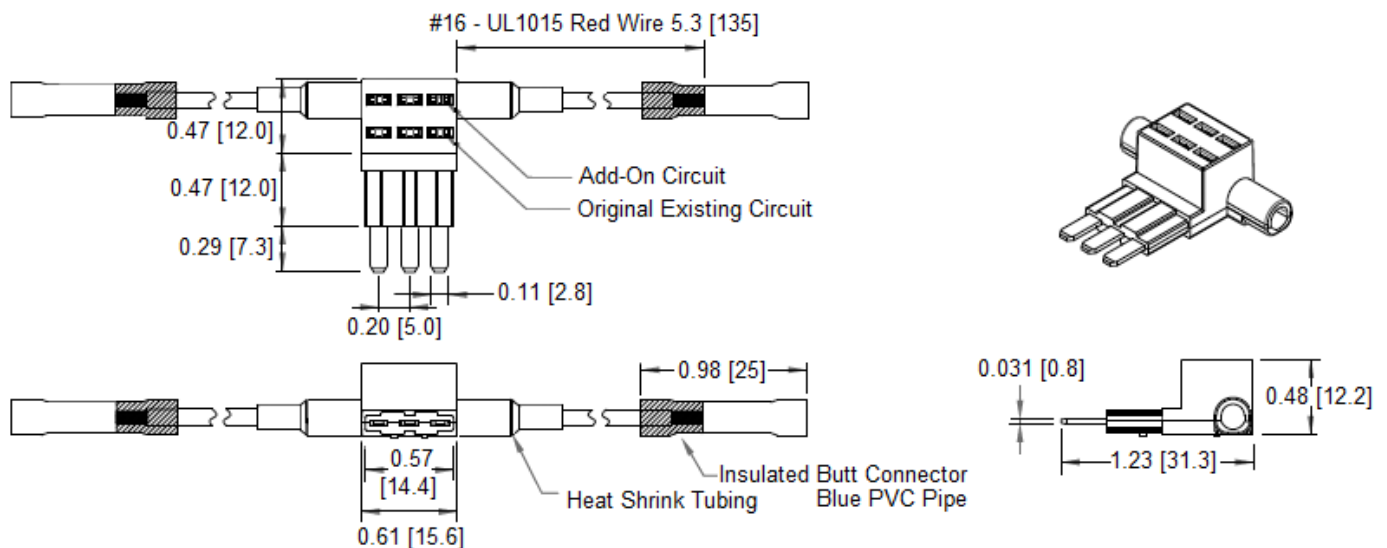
#16 - UL1015 Red Wire 5.3 [135]

0.47 [12.0]

0.47 [12.0]

0.29 [7.3]

Add-On Circuit

Original Existing Circuit

0.11 [2.8]

0.20 [5.0]

0.98 [25]

0.031 [0.8]

0.48 [12.2]

0.57 [14.4]

0.61 [15.6]

Heat Shrink Tubing

Insulated Butt Connector Blue PVC Pipe

1.23 [31.3]